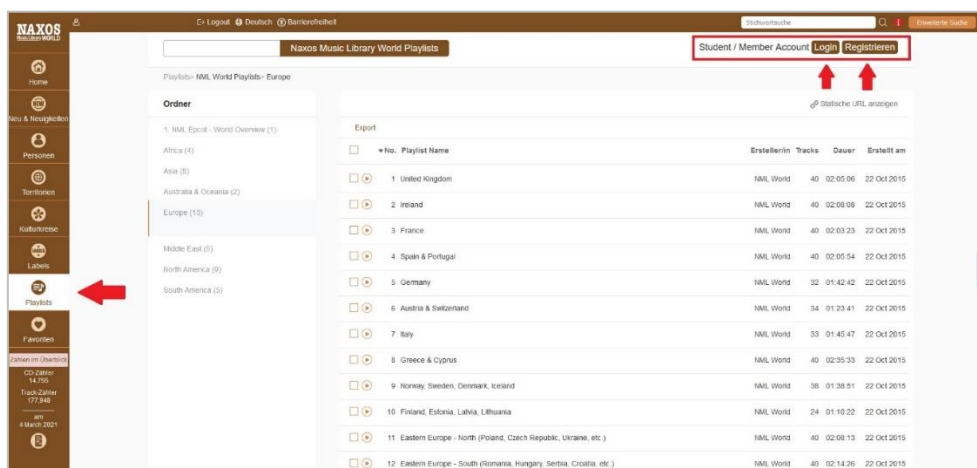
NAXOS
Music Library WORLD

Logout Deutsch Barrierefreiheit

Stichwortsuche

Erweiterte Suche

Home

Neu & Neuigkeiten

Personen

Territorien

Kulturkreise

Labels

Playlists

Favoriten

Zahlen im Überblick

CD-Zähler
14,755

Track-Zähler
177,848

am
4 March 2021

Naxos Music Library World Playlists

Student / Member Account Login Registrieren

Playlists» NML World Playlists» Europe

Ordner

1. NML Epcot - World Overview (1)

Africa (4)

Asia (8)

Australia & Oceania (2)

Europe (13)

Middle East (5)

North America (9)

South America (5)

Statische URL anzeigen

Export

| | No. | Playlist Name | Ersteller/in | Tracks | Dauer | Erstellt am |
|---|---|---|---|---|---|---|
| | 1 | United Kingdom | NML World | 40 | 02:05:06 | 22 Oct 2015 |
| | 2 | Ireland | NML World | 40 | 02:08:08 | 22 Oct 2015 |
| | 3 | France | NML World | 40 | 02:03:23 | 22 Oct 2015 |
| | 4 | Spain & Portugal | NML World | 40 | 02:05:54 | 22 Oct 2015 |
| | 5 | Germany | NML World | 32 | 01:42:42 | 22 Oct 2015 |
| | 6 | Austria & Switzerland | NML World | 34 | 01:23:41 | 22 Oct 2015 |
| | 7 | Italy | NML World | 33 | 01:45:47 | 22 Oct 2015 |
| | 8 | Greece & Cyprus | NML World | 40 | 02:35:33 | 22 Oct 2015 |
| | 9 | Norway, Sweden, Denmark, Iceland | NML World | 38 | 01:38:51 | 22 Oct 2015 |
| | 10 | Finland, Estonia, Latvia, Lithuania | NML World | 24 | 01:10:22 | 22 Oct 2015 |
| | 11 | Eastern Europe - North (Poland, Czech Republic, Ukraine, etc.) | NML World | 40 | 02:08:13 | 22 Oct 2015 |
| | 12 | Eastern Europe - South (Romania, Hungary, Serbia, Croatia, etc.) | NML World | 40 | 02:14:26 | 22 Oct 2015 |